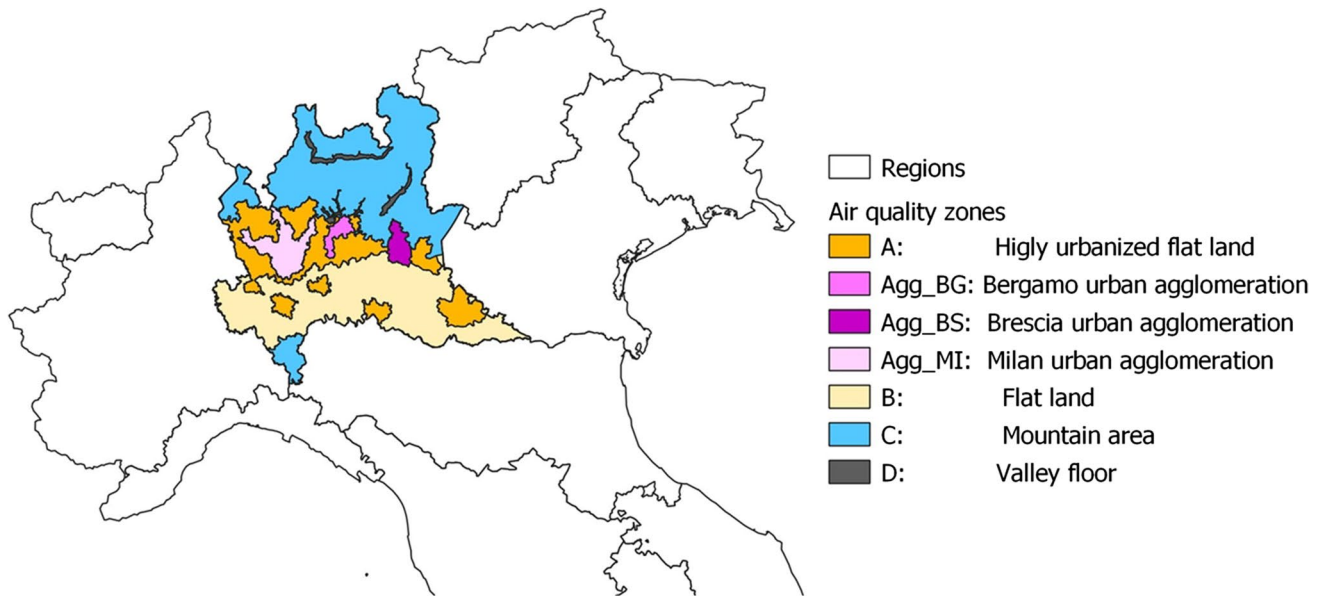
Regions
Air quality zones
A: Higly urbanized flat land
Agg_BG: Bergamo urban agglomeration
Agg_BS: Brescia urban agglomeration
Agg_MI: Milan urban agglomeration
B: Flat land
C: Mountain area
D: Valley floor